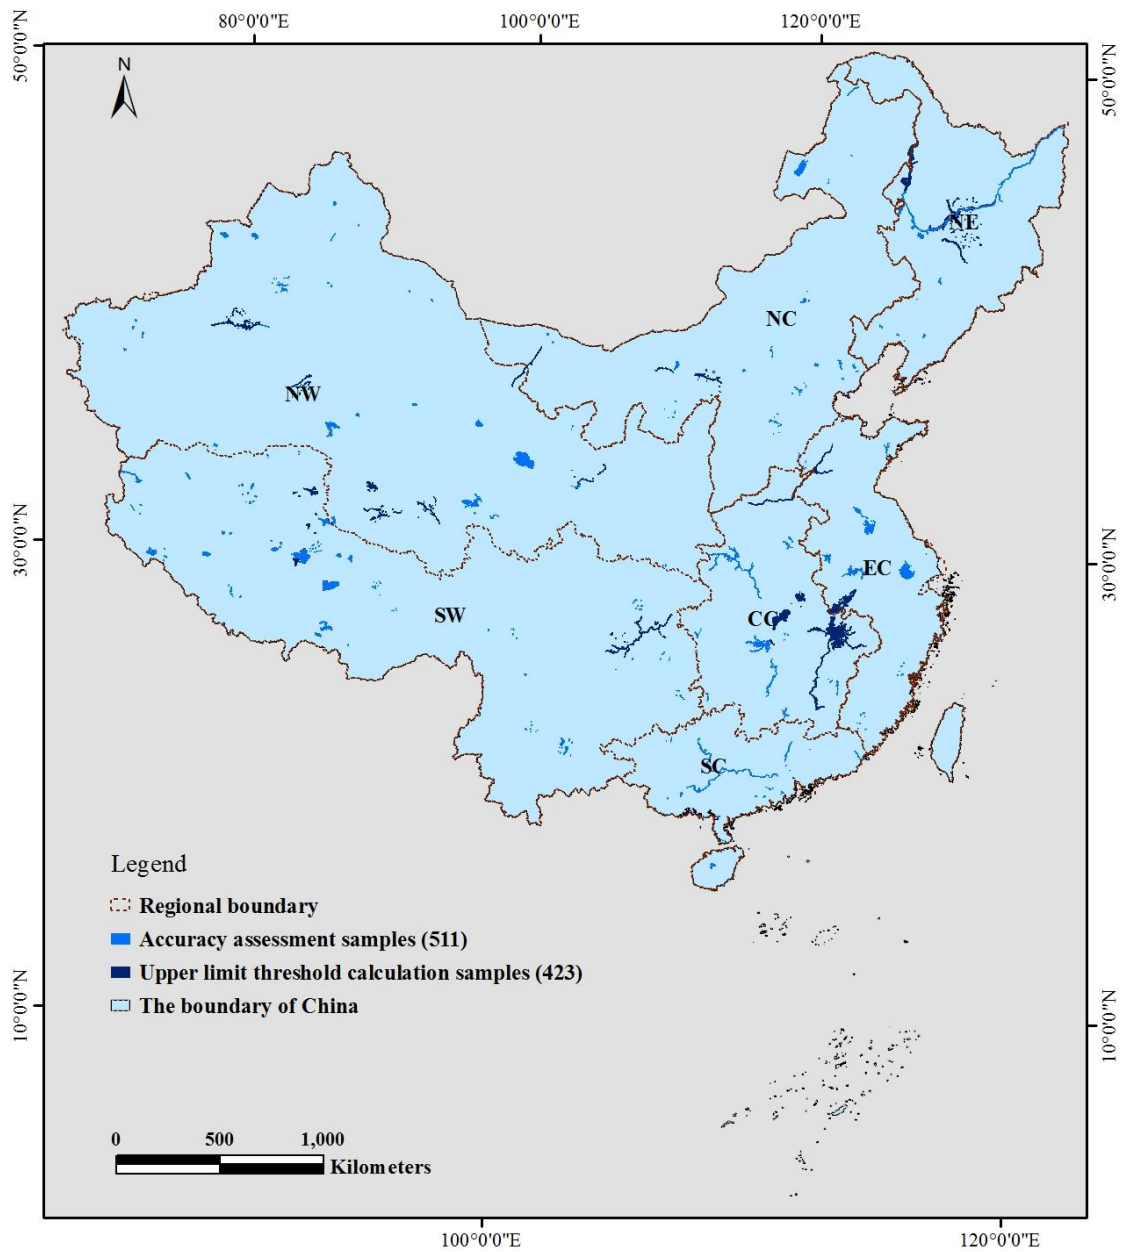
80°0'0"E
100°0'0"E
120°0'0"E

50°0'0"N
50°0'0"N

N

NE
NC
NW
EC
CC
SW
SC

30°0'0"N
30°0'0"N

Legend
Regional boundary
Accuracy assessment samples (511)
Upper limit threshold calculation samples (423)
The boundary of China

10°0'0"N
10°0'0"N

0 500 1,000
Kilometers

100°0'0"E
120°0'0"E